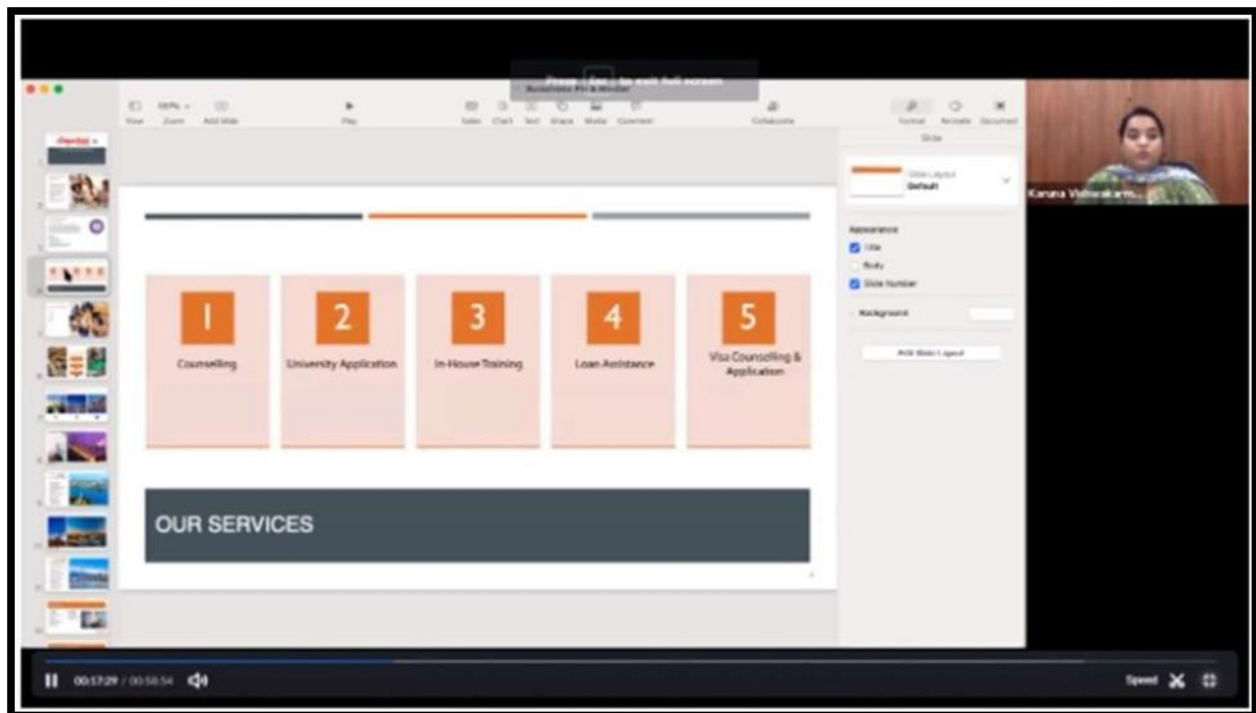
Press Esc to exit full screen

Business Pit & Hinder

View Zoom Add Slide Play Table Chart Text Shape Media Comment Collaborate Format Animate Document

Slide

Slide Layout
Default

Appearance
Title
Body
Slide Number

Background

Edit Slide Layout

Karuna Vishwakarm...

1
Counselling

2
University Application

3
In-House Training

4
Loan Assistance

5
Visa Counselling & Application

OUR SERVICES

00:17:29 / 00:58:54

Speed